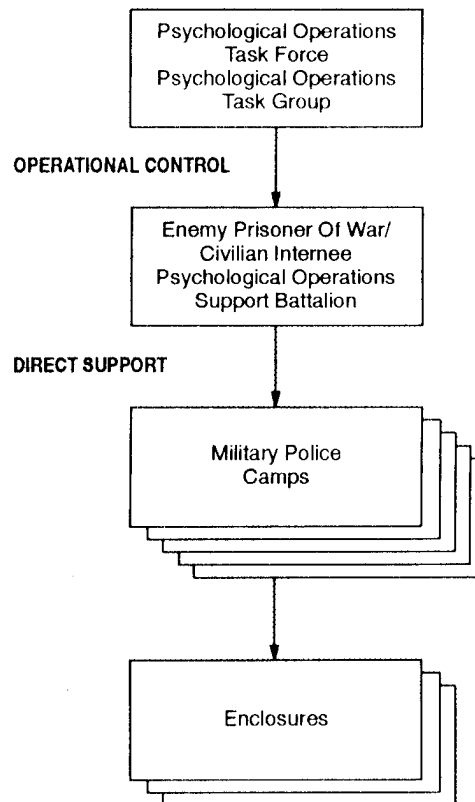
Psychological Operations Task Force
Psychological Operations Task Group

OPERATIONAL CONTROL

Enemy Prisoner Of War/ Civilian Internee Psychological Operations Support Battalion

DIRECT SUPPORT

Military Police Camps

Enclosures